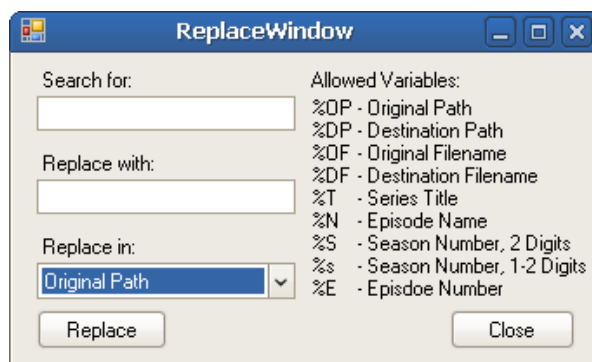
ReplaceWindow

Search for:

Replace with:

Replace in:

Original Path

Replace

Allowed Variables:
%OP - Original Path
%DP - Destination Path
%OF - Original Filename
%DF - Destination Filename
%T - Series Title
%N - Episode Name
%S - Season Number, 2 Digits
%s - Season Number, 1-2 Digits
%E - Episdoe Number

Close